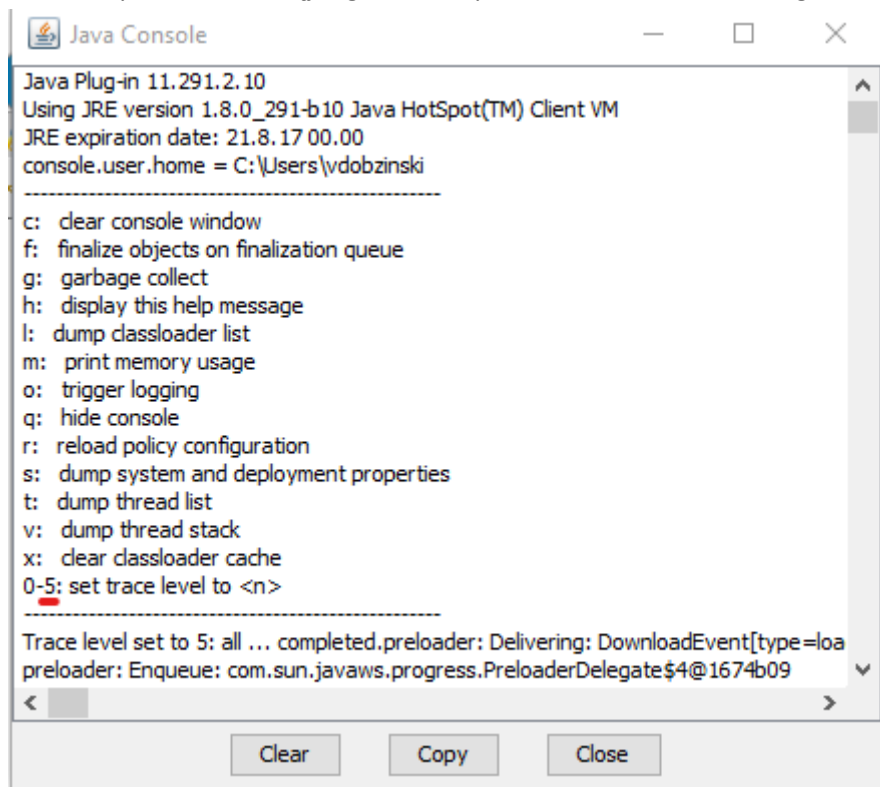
Java Console

Java Plug-in 11.291.2.10
Using JRE version 1.8.0_291-b10 Java HotSpot(TM) Client VM
JRE expiration date: 21.8.17 00.00
console.user.home = C:\Users\vdobzinski
----------------------------------------------------
c: clear console window
f: finalize objects on finalization queue
g: garbage collect
h: display this help message
l: dump classloader list
m: print memory usage
o: trigger logging
q: hide console
r: reload policy configuration
s: dump system and deployment properties
t: dump thread list
v: dump thread stack
x: clear classloader cache
0-5: set trace level to <n>
----------------------------------------------------
Trace level set to 5: all ... completed.preloader: Delivering: DownloadEvent[type=loa
preloader: Enqueue: com.sun.javaws.progress.PreloaderDelegate$4@1674b09

Clear Copy Close